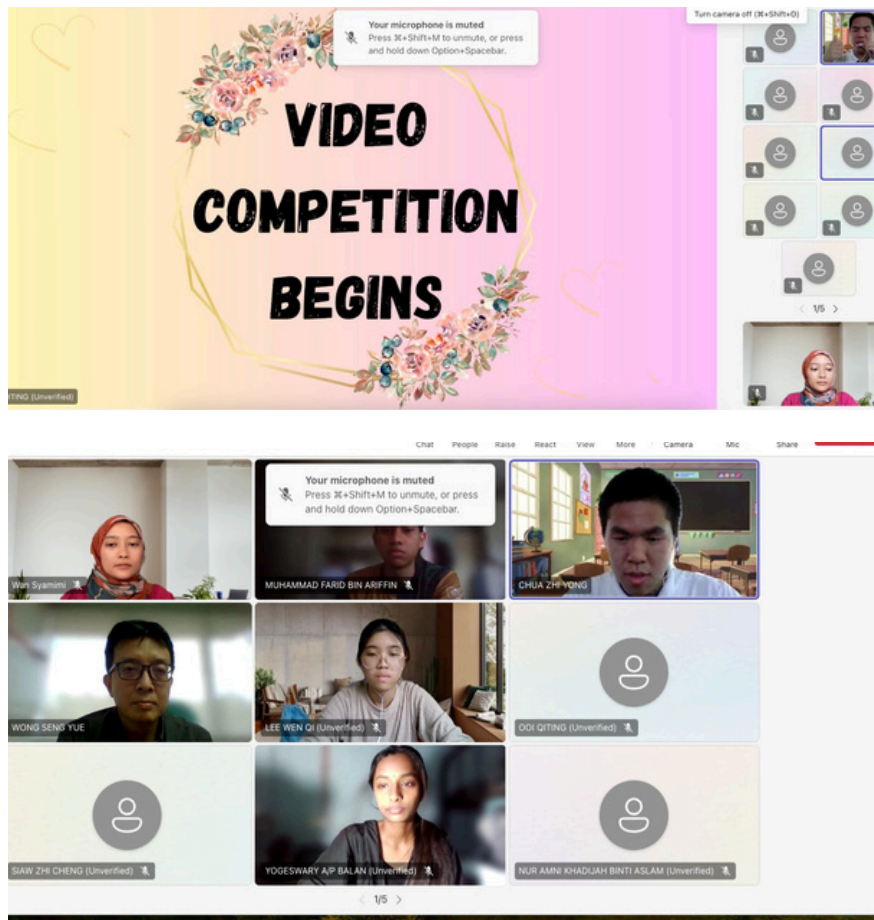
Your microphone is muted
Press ⌘+Shift+M to unmute, or press and hold down Option+Spacebar.

Turn camera off (⌘+Shift+O)

VIDEO COMPETITION BEGINS

ITING (Unverified)

1/5

Chat People Raise React View More Camera Mic Share

Your microphone is muted
Press ⌘+Shift+M to unmute, or press and hold down Option+Spacebar.

Wan Syamimi

MUHAMMAD FARID BIN ARIFFIN

CHUA ZHI YONG

WONG SENG YUE

LEE WEN QI (Unverified)

OOI QITING (Unverified)

SIAW ZHI CHENG (Unverified)

YOGESWARY A/P BALAN (Unverified)

NUR AMNI KHADIJAH BINTI ASLAM (Unverified)

1/5